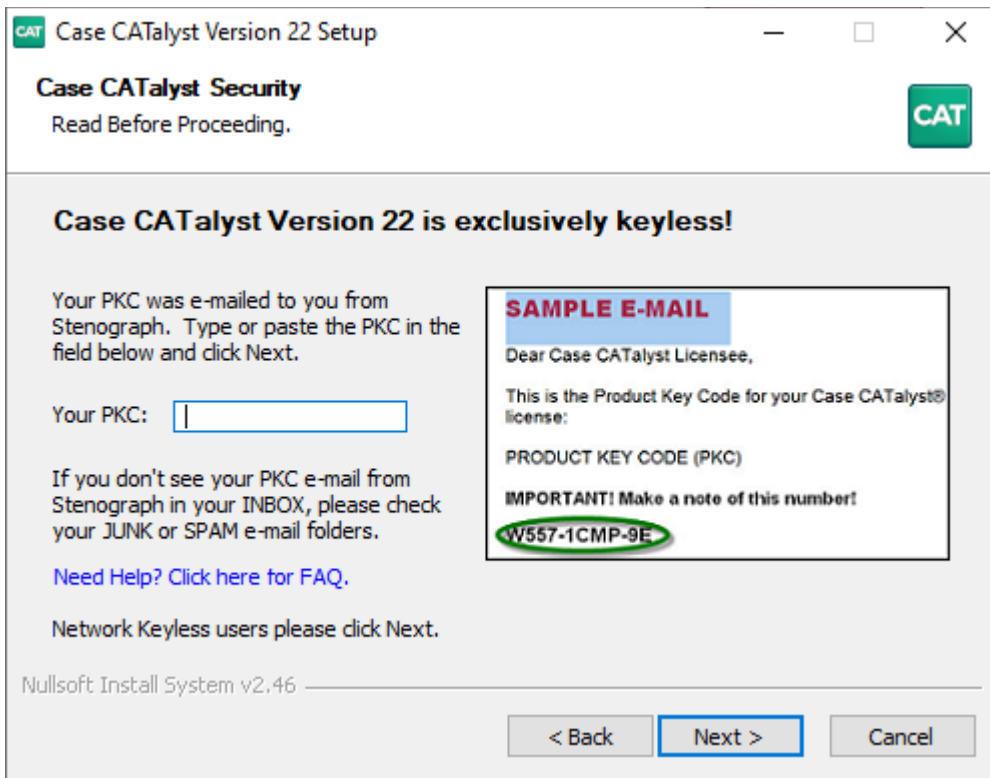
CAT Case CATalyst Version 22 Setup

Case CATalyst Security
Read Before Proceeding.

CAT

Case CATalyst Version 22 is exclusively keyless!

Your PKC was e-mailed to you from Stenograph. Type or paste the PKC in the field below and click Next.

Your PKC:

If you don't see your PKC e-mail from Stenograph in your INBOX, please check your JUNK or SPAM e-mail folders.

Need Help? Click here for FAQ.

Network Keyless users please click Next.

SAMPLE E-MAIL

Dear Case CATalyst Licensee,

This is the Product Key Code for your Case CATalyst® license:

PRODUCT KEY CODE (PKC)

IMPORTANT! Make a note of this number!

W557-1CMP-9E

Nullsoft Install System v2.46

< Back Next > Cancel